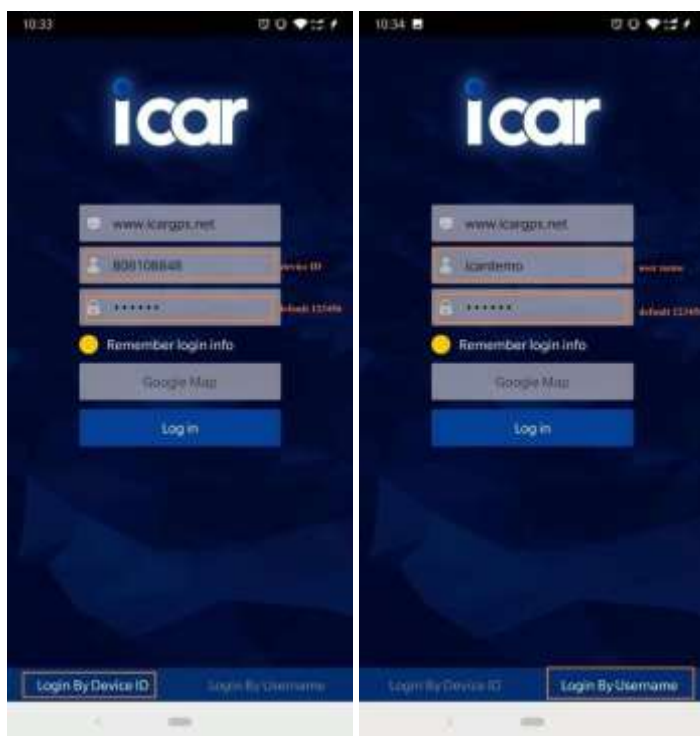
10:33

icar

www.icargps.net

806106848

device ID

••••••

default 123456

Remember login info

Google Map

Log in

Login By Device ID

Login By Username

10:34

icar

www.icargps.net

icardemo

user name

••••••

default 123456

Remember login info

Google Map

Log in

Login By Device ID

Login By Username